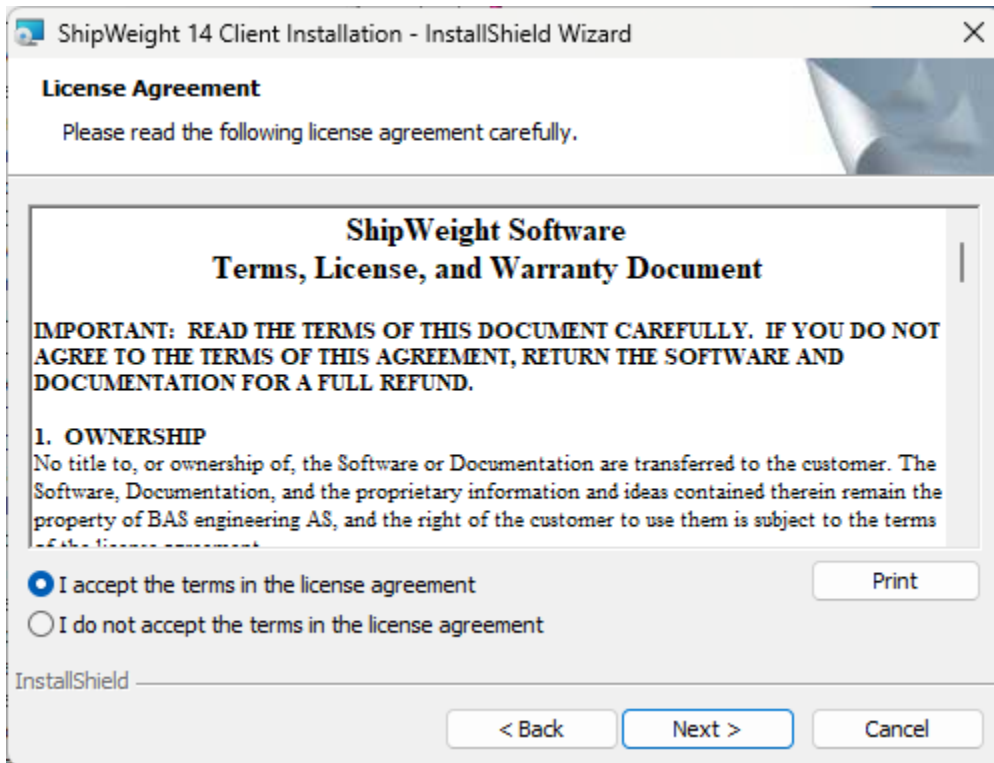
ShipWeight 14 Client Installation - InstallShield Wizard

License Agreement

Please read the following license agreement carefully.

ShipWeight Software
Terms, License, and Warranty Document

IMPORTANT: READ THE TERMS OF THIS DOCUMENT CAREFULLY. IF YOU DO NOT AGREE TO THE TERMS OF THIS AGREEMENT, RETURN THE SOFTWARE AND DOCUMENTATION FOR A FULL REFUND.

1. OWNERSHIP
No title to, or ownership of, the Software or Documentation are transferred to the customer. The Software, Documentation, and the proprietary information and ideas contained therein remain the property of BAS engineering AS, and the right of the customer to use them is subject to the terms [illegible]

I accept the terms in the license agreement

Print

I do not accept the terms in the license agreement

InstallShield

< Back

Next >

Cancel